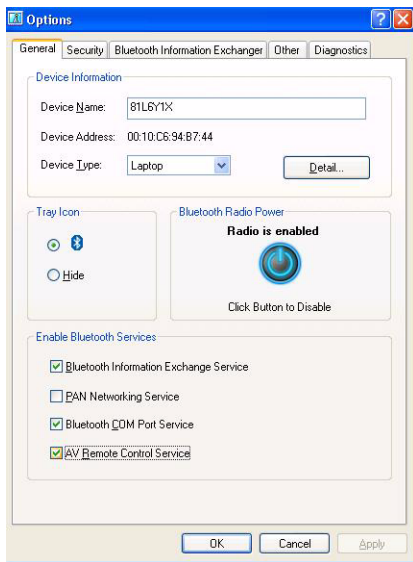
Options

General | Security | Bluetooth Information Exchanger | Other | Diagnostics

Device Information

Device Name: 81L6Y1X

Device Address: 00:10:C6:94:B7:44

Device Type: Laptop

Detail...

Tray Icon

Hide

Bluetooth Radio Power

Radio is enabled

Click Button to Disable

Enable Bluetooth Services

Bluetooth Information Exchange Service

PAN Networking Service

Bluetooth COM Port Service

AV Remote Control Service

OK | Cancel | Apply